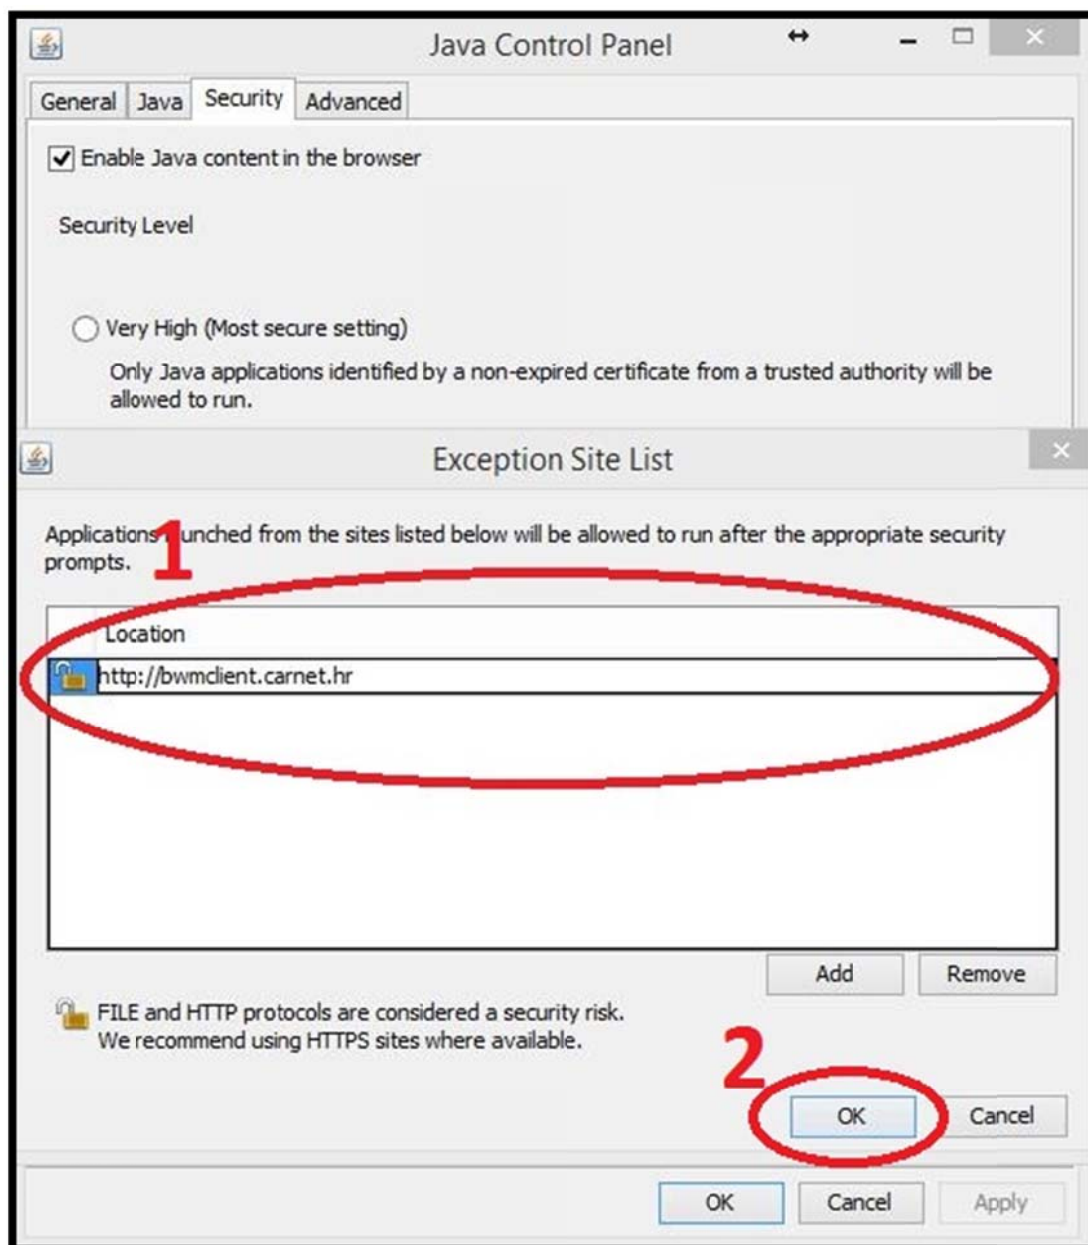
Java Control Panel

General | Java | Security | Advanced

Enable Java content in the browser

Security Level

Very High (Most secure setting)

Only Java applications identified by a non-expired certificate from a trusted authority will be allowed to run.

Exception Site List

Applications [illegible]unched from the sites listed below will be allowed to run after the appropriate security prompts.

1

Location

http://bwmclient.carnet.hr

Add

Remove

FILE and HTTP protocols are considered a security risk.
We recommend using HTTPS sites where available.

2

OK

Cancel

OK

Cancel

Apply